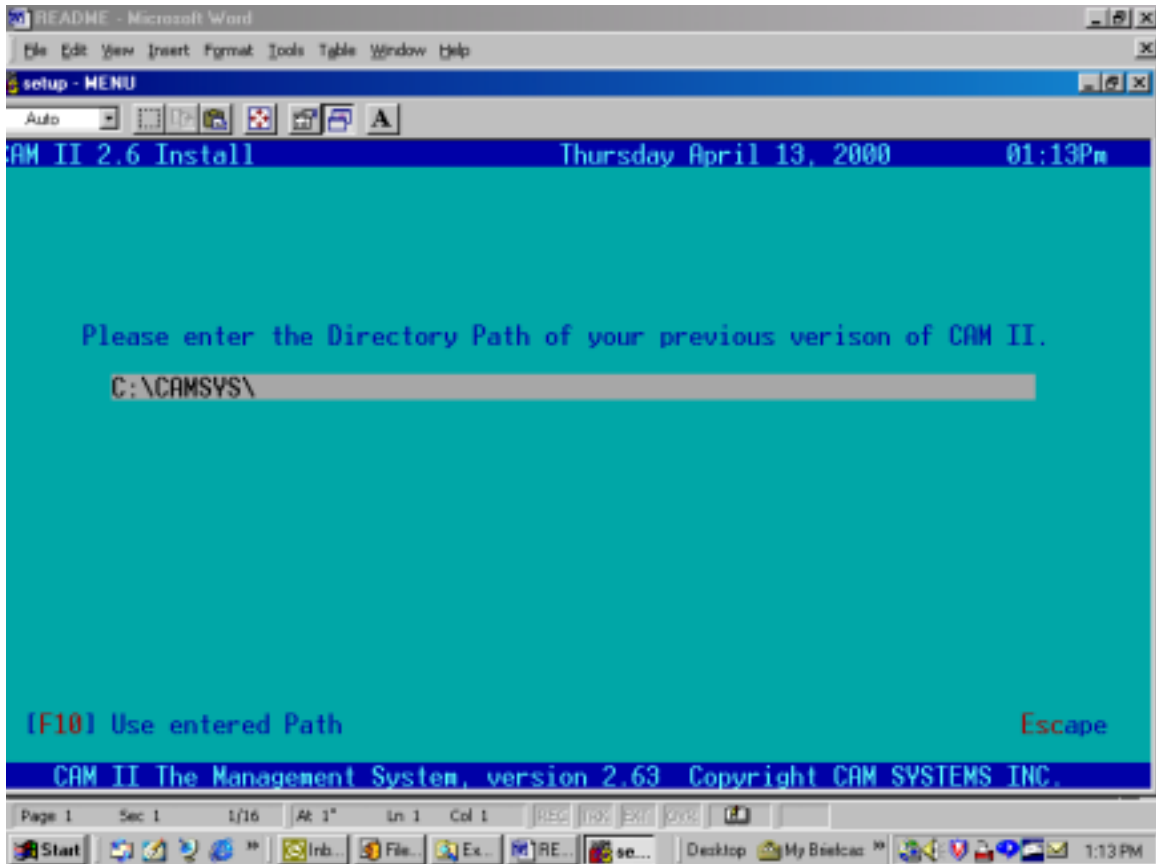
README - Microsoft Word
File Edit View Insert Format Tools Table Window Help
setup - MENU
Auto
A
AM II 2.6 Install Thursday April 13, 2000 01:13Pm

Please enter the Directory Path of your previous verison of CAM II.

C:\CAMSYS\

[F10] Use entered Path Escape

CAM II The Management System, version 2.63 Copyright CAM SYSTEMS INC.
Page 1 Sec 1 1/16 At 1" Ln 1 Col 1 REC TRK EXT OVR
Start Inb... File... Ex... RE... se... Desktop My Briefcas 1:13 PM